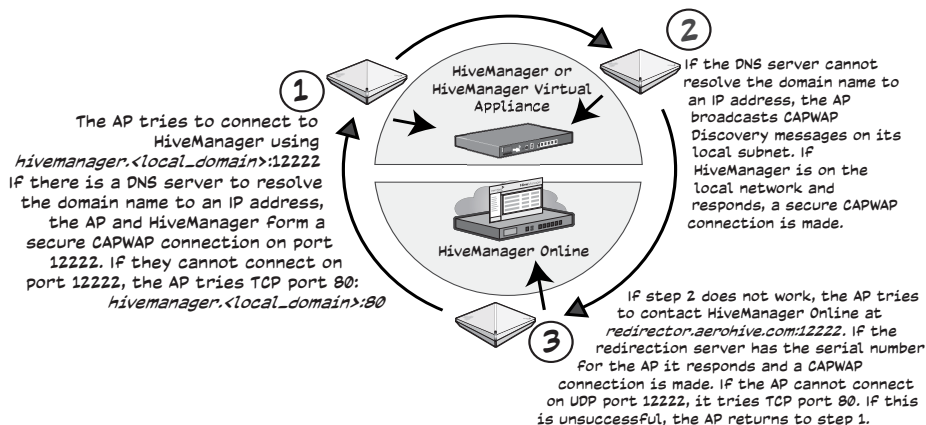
1

The AP tries to connect to HiveManager using *hivemanager.<local_domain>*:12222 If there is a DNS server to resolve the domain name to an IP address, the AP and HiveManager form a secure CAPWAP connection on port 12222. If they cannot connect on port 12222, the AP tries TCP port 80: *hivemanager.<local_domain>:80*

HiveManager or HiveManager Virtual Appliance

HiveManager Online

2

If the DNS server cannot resolve the domain name to an IP address, the AP broadcasts CAPWAP Discovery messages on its local subnet. If HiveManager is on the local network and responds, a secure CAPWAP connection is made.

3

If step 2 does not work, the AP tries to contact HiveManager Online at *redirector.aerohive.com:12222*. If the redirection server has the serial number for the AP it responds and a CAPWAP connection is made. If the AP cannot connect on UDP port 12222, it tries TCP port 80. If this is unsuccessful, the AP returns to step 1.